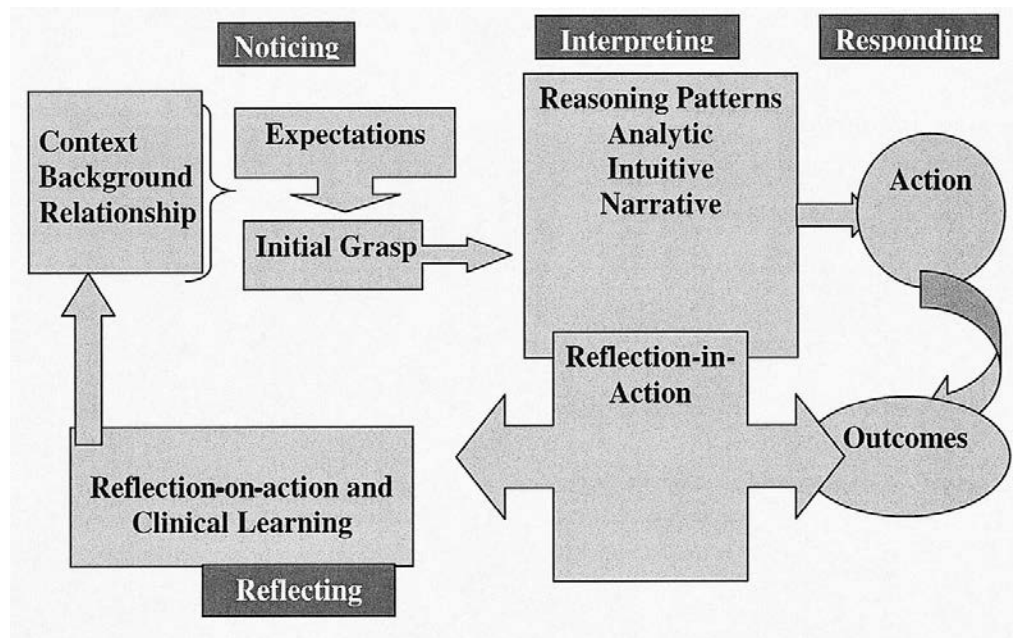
Noticing

Interpreting

Responding

Context
Background
Relationship

Expectations

Initial Grasp

Reasoning Patterns
Analytic
Intuitive
Narrative

Action

Reflection-in-Action

Outcomes

Reflection-on-action and Clinical Learning

Reflecting